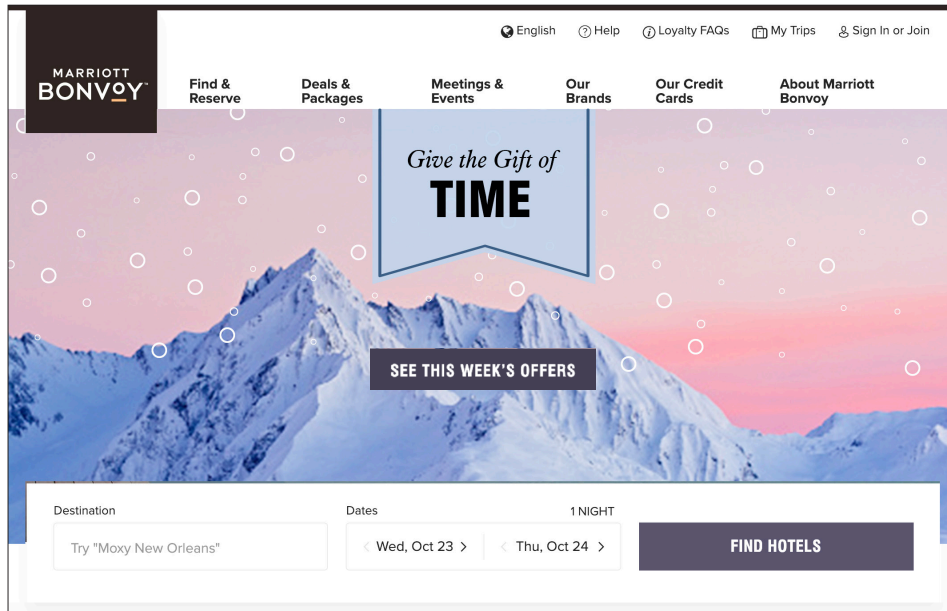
English Help Loyalty FAQs My Trips Sign In or Join

MARRIOTT BONVOY

Find & Reserve
Deals & Packages
Meetings & Events
Our Brands
Our Credit Cards
About Marriott Bonvoy

Give the Gift of
TIME

SEE THIS WEEK'S OFFERS

Destination
Try "Moxy New Orleans"

Dates
1 NIGHT
Wed, Oct 23 >
Thu, Oct 24 >

FIND HOTELS